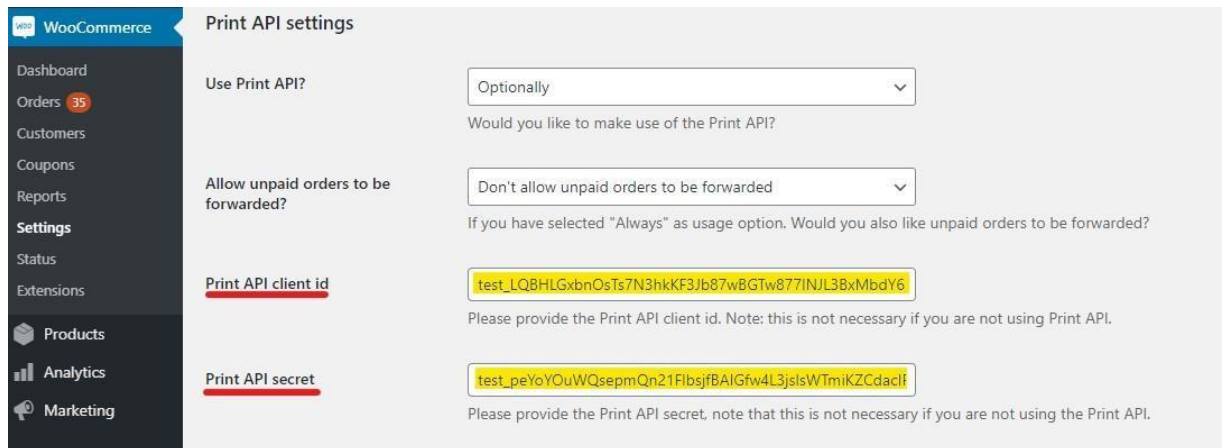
WooCommerce

Dashboard
Orders 35
Customers
Coupons
Reports
Settings
Status
Extensions

Products
Analytics
Marketing

Print API settings

Use Print API?
Optionally
Would you like to make use of the Print API?

Allow unpaid orders to be forwarded?
Don't allow unpaid orders to be forwarded
If you have selected "Always" as usage option. Would you also like unpaid orders to be forwarded?

Print API client id
test_LQBHLGxbnOsTs7N3hkKF3Jb87wBGTw877INJL3BxMbdY6
Please provide the Print API client id. Note: this is not necessary if you are not using Print API.

Print API secret
test_peYoYOuWQsepmQn21FlbsjfBAIGfw4L3jsIsWTmiKZCdacIF
Please provide the Print API secret, note that this is not necessary if you are not using the Print API.